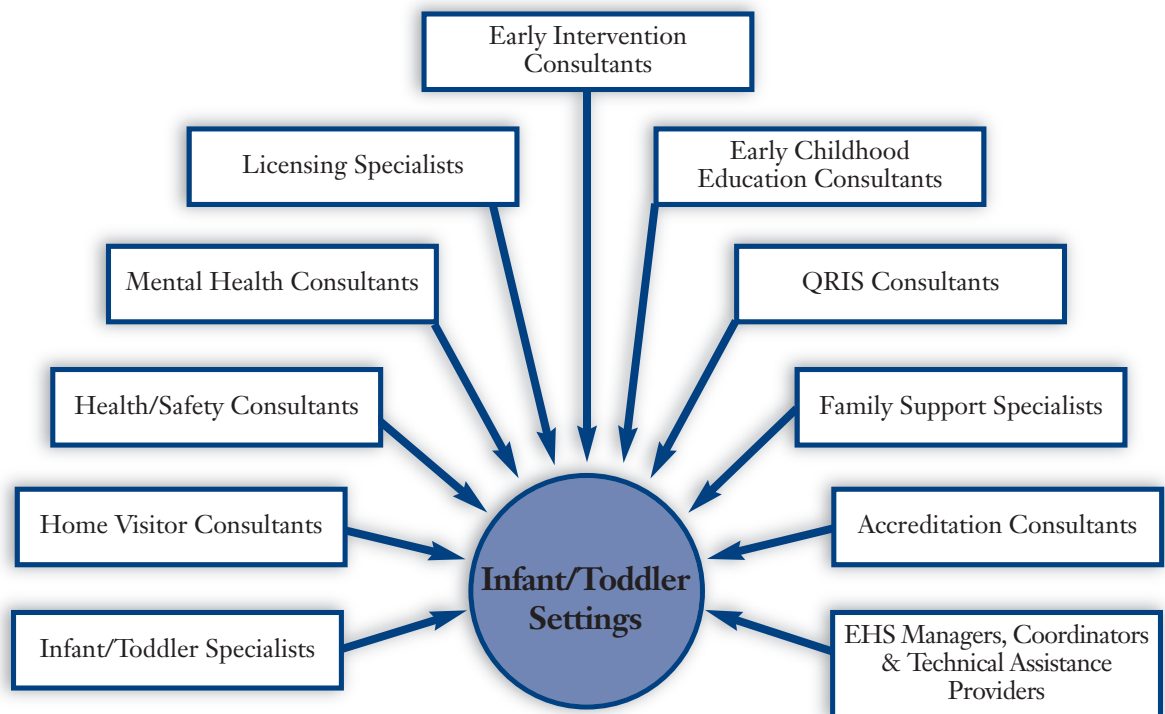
Early Intervention Consultants

Licensing Specialists

Early Childhood Education Consultants

Mental Health Consultants

QRIS Consultants

Health/Safety Consultants

Family Support Specialists

Home Visitor Consultants

Accreditation Consultants

Infant/Toddler Settings

Infant/Toddler Specialists

EHS Managers, Coordinators & Technical Assistance Providers